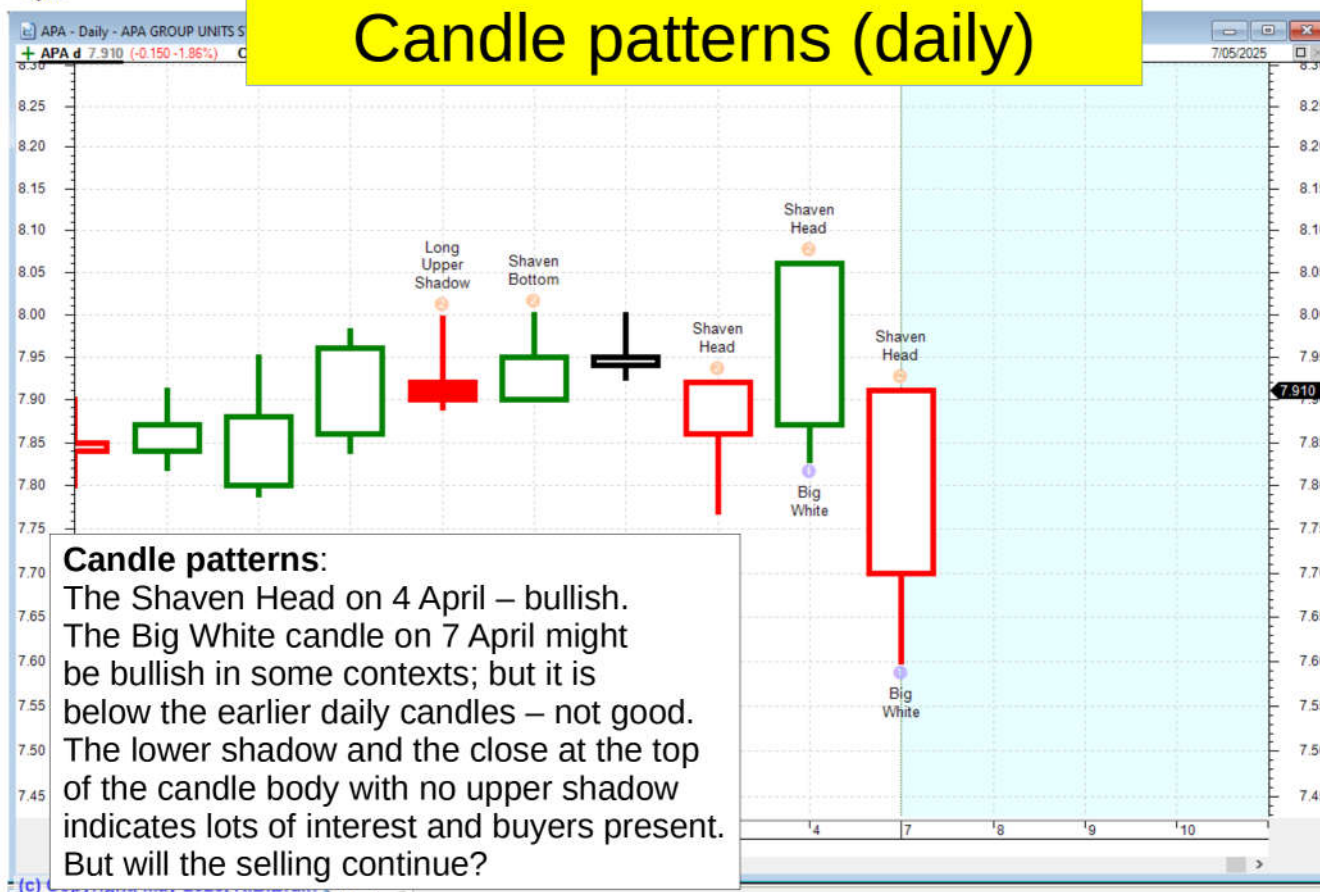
APA - Daily - APA GROUP UNITS S
+ APA d 7.910 (-0.150 -1.86%) C

Candle patterns (daily)

7/05/2025

8.25
8.20
8.15
8.10
8.05
8.00
7.95
7.90
7.85
7.80
7.75
7.70
7.65
7.60
7.55
7.50
7.45

Long Upper Shadow
Shaven Bottom
Shaven Head
Shaven Head
Shaven Head
Big White
Big White

7.910

4
7
8
9
10

**Candle patterns**:
The Shaven Head on 4 April – bullish.
The Big White candle on 7 April might be bullish in some contexts; but it is below the earlier daily candles – not good.
The lower shadow and the close at the top of the candle body with no upper shadow indicates lots of interest and buyers present.
But will the selling continue?

(c) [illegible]